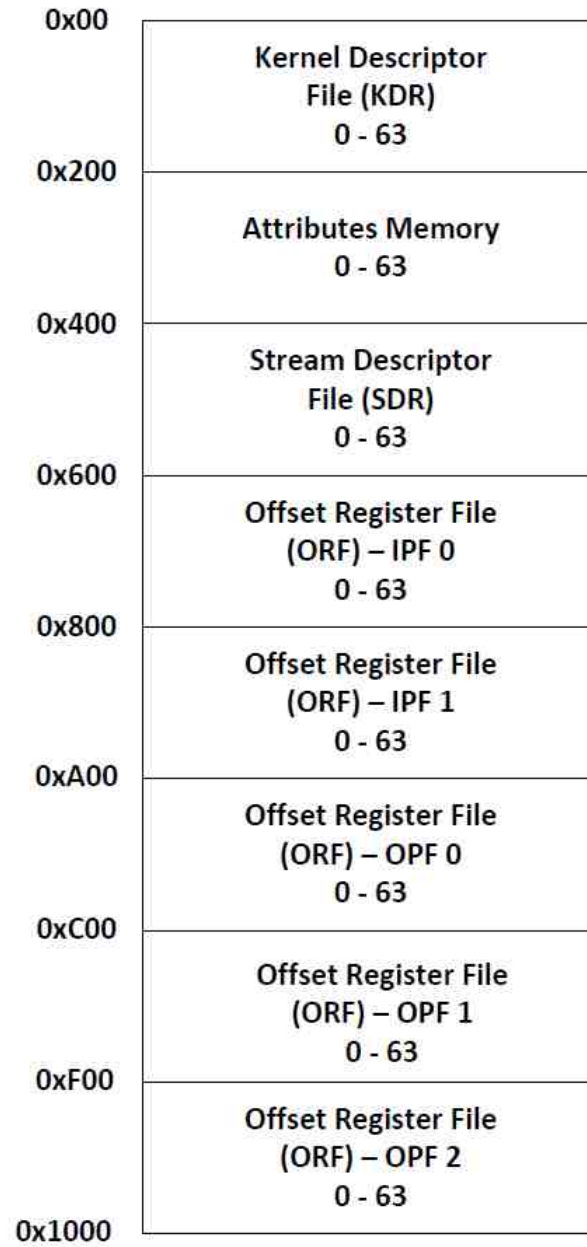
0x00

Kernel Descriptor File (KDR) 0 - 63

0x200

Attributes Memory 0 - 63

0x400

Stream Descriptor File (SDR) 0 - 63

0x600

Offset Register File (ORF) – IPF 0 0 - 63

0x800

Offset Register File (ORF) – IPF 1 0 - 63

0xA00

Offset Register File (ORF) – OPF 0 0 - 63

0xC00

Offset Register File (ORF) – OPF 1 0 - 63

0xF00

Offset Register File (ORF) – OPF 2 0 - 63

0x1000